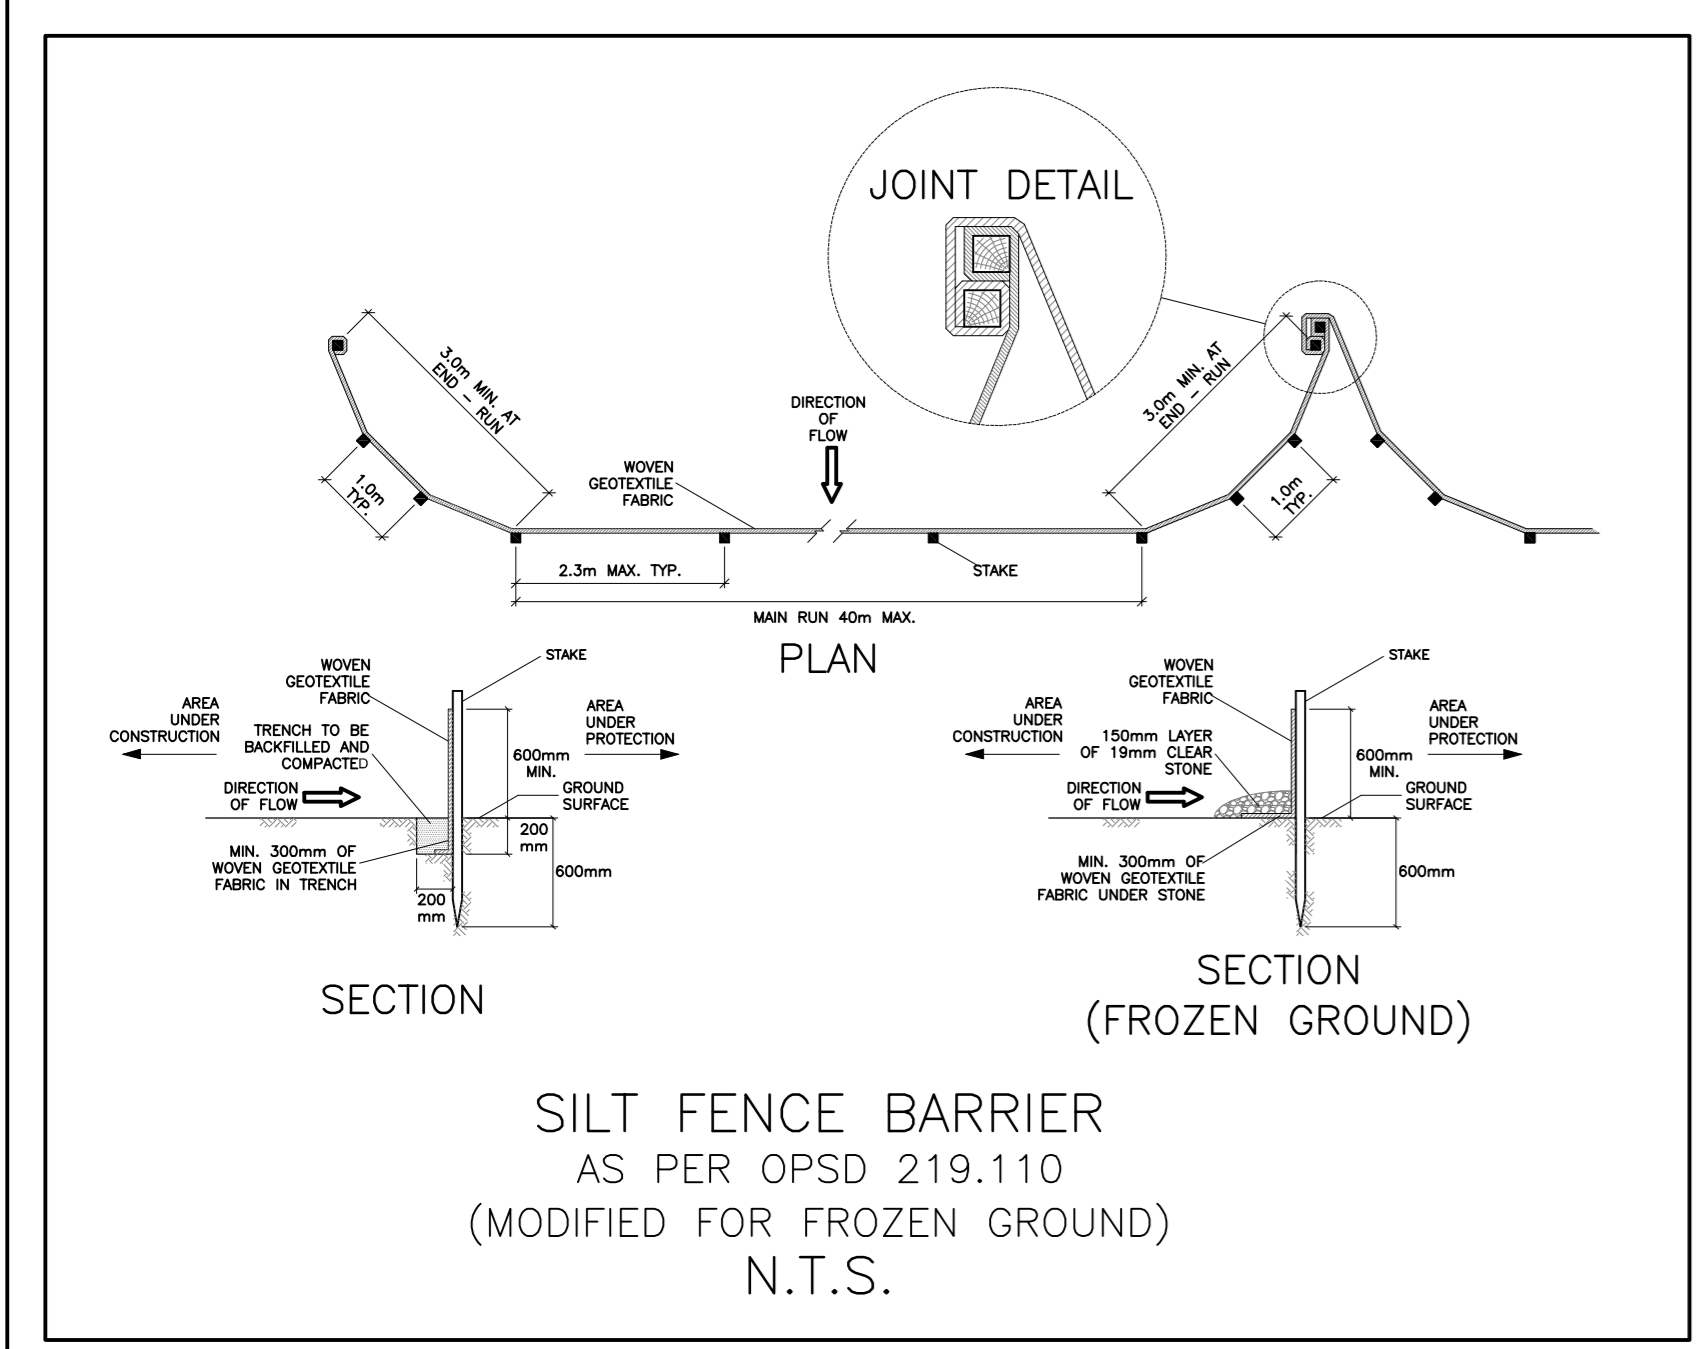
JOINT DETAIL

3.0m MIN. AT END – RUN

1.0m TYP.

DIRECTION OF FLOW

WOVEN GEOTEXTILE FABRIC

3.0m MIN. AT END – RUN

1.0m TYP.

2.3m MAX. TYP.

STAKE

MAIN RUN 40m MAX.

PLAN

WOVEN GEOTEXTILE FABRIC

STAKE

AREA UNDER CONSTRUCTION

TRENCH TO BE BACKFILLED AND COMPACTED

AREA UNDER PROTECTION

600mm MIN.

DIRECTION OF FLOW

GROUND SURFACE

200 mm

MIN. 300mm OF WOVEN GEOTEXTILE FABRIC IN TRENCH

600mm

200 mm

SECTION

WOVEN GEOTEXTILE FABRIC

STAKE

AREA UNDER CONSTRUCTION

150mm LAYER OF 19mm CLEAR STONE

AREA UNDER PROTECTION

600mm MIN.

DIRECTION OF FLOW

GROUND SURFACE

MIN. 300mm OF WOVEN GEOTEXTILE FABRIC UNDER STONE

600mm

SECTION (FROZEN GROUND)

SILT FENCE BARRIER
AS PER OPSD 219.110
(MODIFIED FOR FROZEN GROUND)
N.T.S.